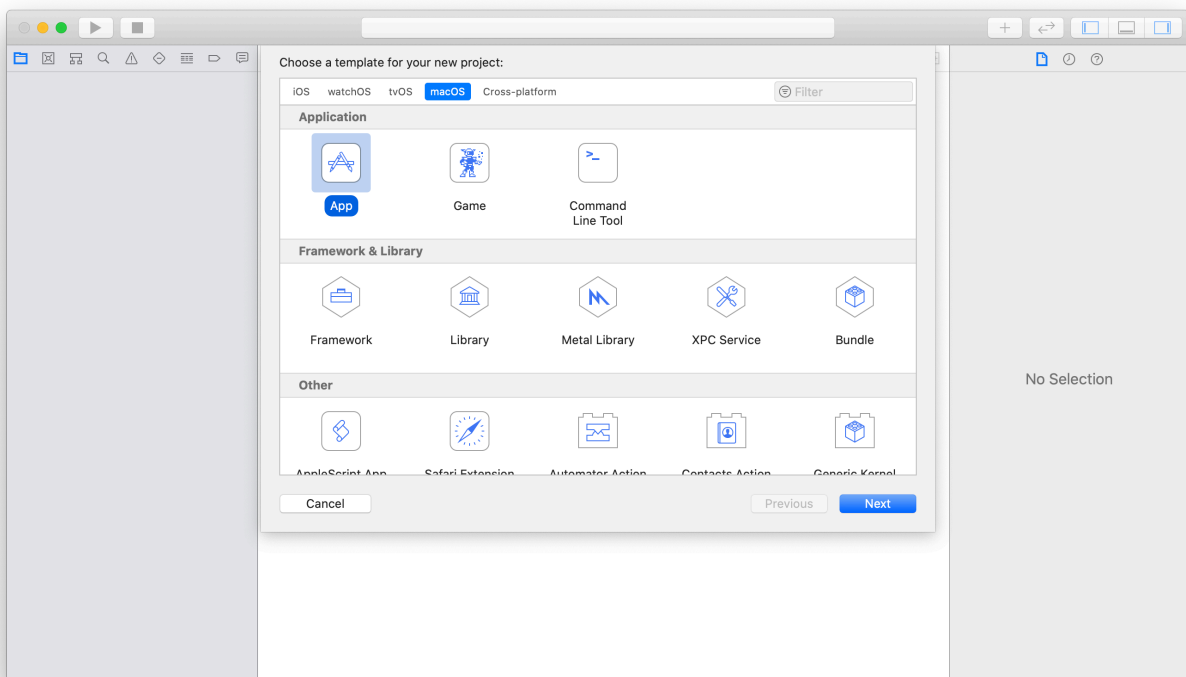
Choose a template for your new project:

iOS watchOS tvOS macOS Cross-platform

Filter

Application

App

Game

Command Line Tool

Framework & Library

Framework

Library

Metal Library

XPC Service

Bundle

Other

AppleScript App

Safari Extension

Automator Action

Contacts Action

Generic Kernel

Cancel

Previous

Next

No Selection